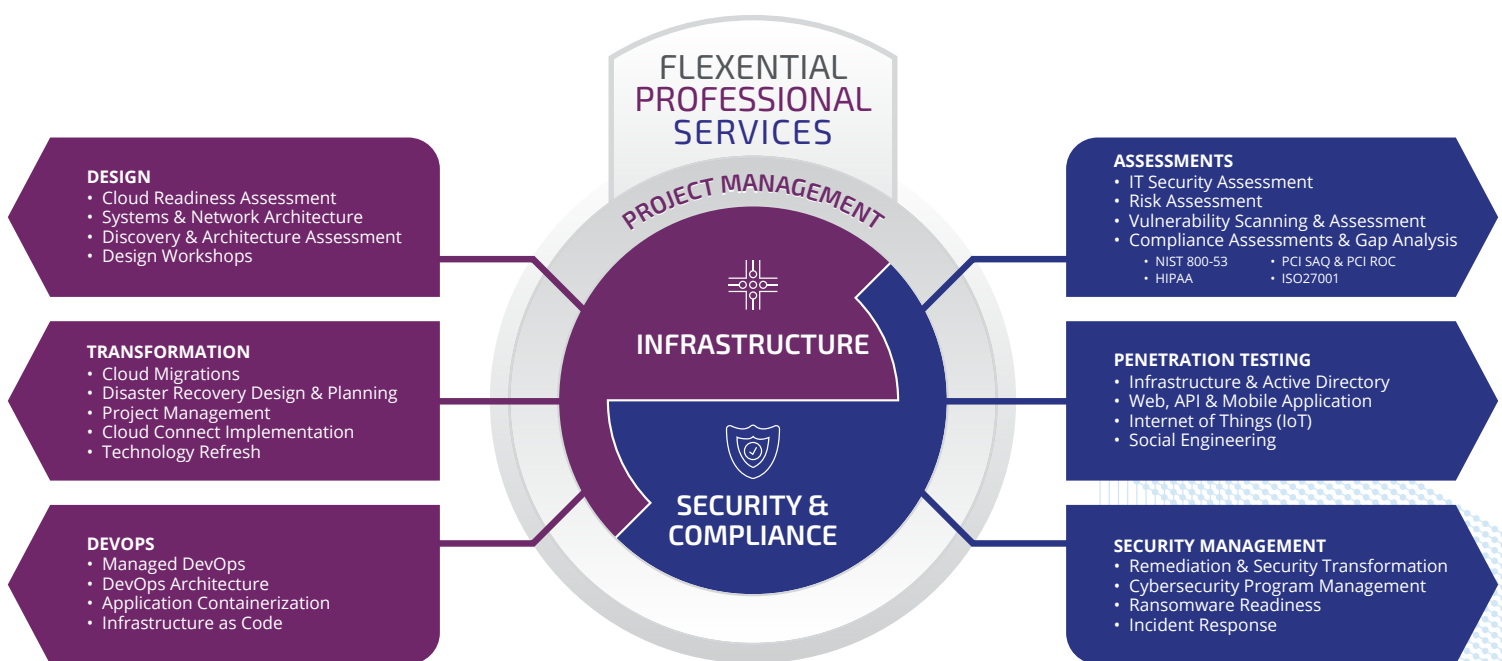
FLEXENTIAL
PROFESSIONAL
SERVICES

PROJECT MANAGEMENT

INFRASTRUCTURE

SECURITY & COMPLIANCE

DESIGN
• Cloud Readiness Assessment
• Systems & Network Architecture
• Discovery & Architecture Assessment
• Design Workshops

TRANSFORMATION
• Cloud Migrations
• Disaster Recovery Design & Planning
• Project Management
• Cloud Connect Implementation
• Technology Refresh

DEVOPS
• Managed DevOps
• DevOps Architecture
• Application Containerization
• Infrastructure as Code

ASSESSMENTS
• IT Security Assessment
• Risk Assessment
• Vulnerability Scanning & Assessment
• Compliance Assessments & Gap Analysis
• NIST 800-53
• PCI SAQ & PCI ROC
• HIPAA
• ISO27001

PENETRATION TESTING
• Infrastructure & Active Directory
• Web, API & Mobile Application
• Internet of Things (IoT)
• Social Engineering

SECURITY MANAGEMENT
• Remediation & Security Transformation
• Cybersecurity Program Management
• Ransomware Readiness
• Incident Response